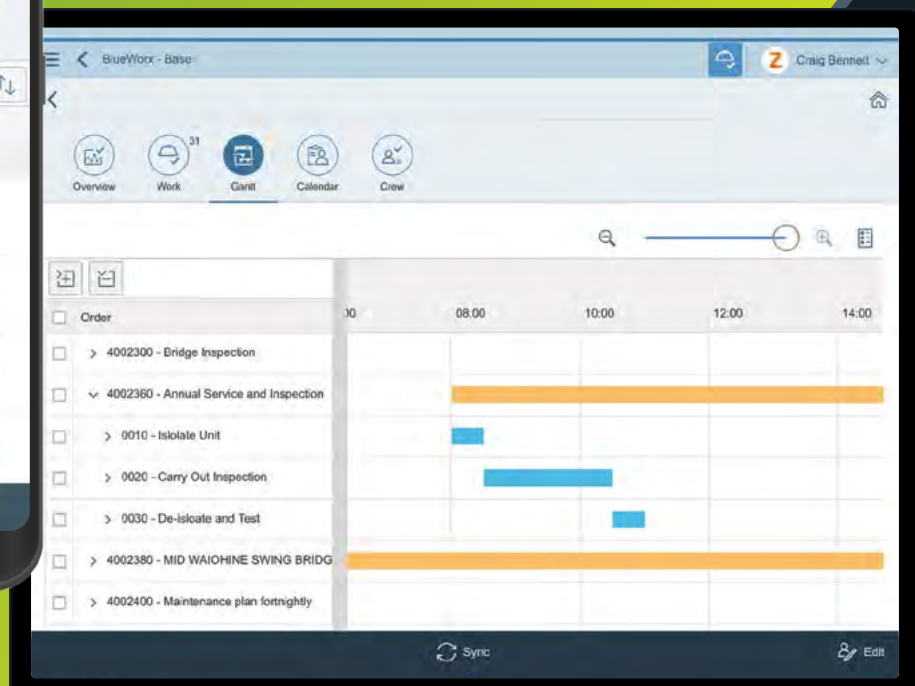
BlueWorx - Base

Z Craig Bennett

Overview
31
Work
Gantt
Calendar
Crew

| Order | 00 | 08:00 | 10:00 | 12:00 | 14:00 |
|---|---|---|---|---|---|
| > 4002300 - Bridge Inspection | | | | | |
| 4002360 - Annual Service and Inspection | | | | | |
| > 0010 - Isolate Unit | | | | | |
| > 0020 - Carry Out Inspection | | | | | |
| > 0030 - De-isloate and Test | | | | | |
| > 4002380 - MID WAIOHINE SWING BRIDG | | | | | |
| > 4002400 - Maintenance plan fortnightly | | | | | |

Sync

Edit